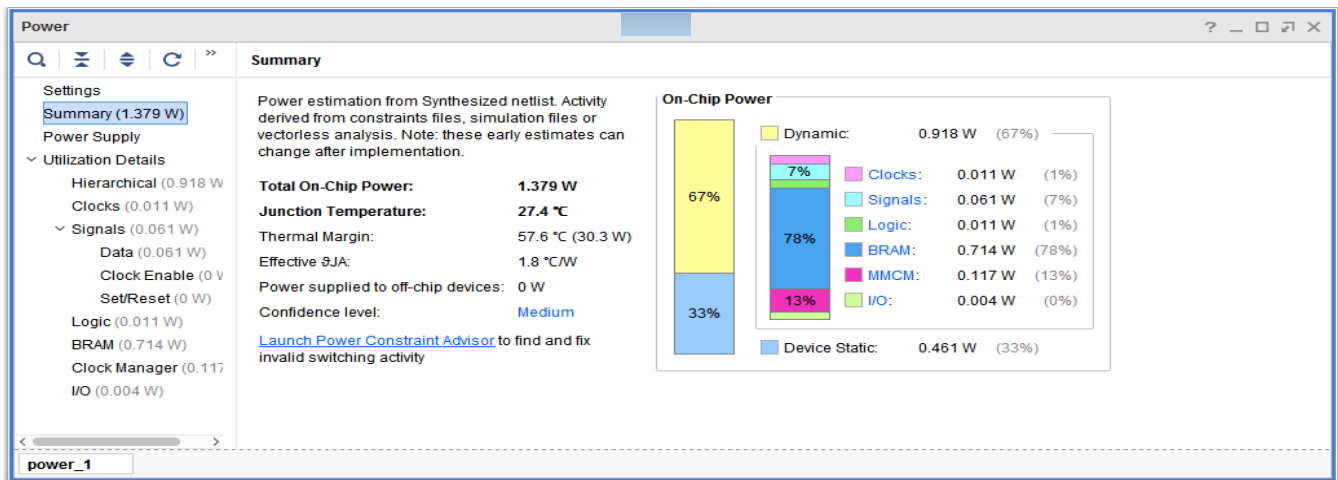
Power

? _ □ ⇗ ×

Settings
Summary (1.379 W)
Power Supply
Utilization Details
Hierarchical (0.918 W
Clocks (0.011 W)
Signals (0.061 W)
Data (0.061 W)
Clock Enable (0 W
Set/Reset (0 W)
Logic (0.011 W)
BRAM (0.714 W)
Clock Manager (0.117
I/O (0.004 W)

Summary

Power estimation from Synthesized netlist. Activity derived from constraints files, simulation files or vectorless analysis. Note: these early estimates can change after implementation.

| | |
|---|---|
| **Total On-Chip Power:** | **1.379 W** |
| **Junction Temperature:** | **27.4 °C** |
| Thermal Margin: | 57.6 °C (30.3 W) |
| Effective ϑJA: | 1.8 °C/W |
| Power supplied to off-chip devices: | 0 W |
| Confidence level: | Medium |

Launch Power Constraint Advisor to find and fix invalid switching activity

On-Chip Power

67%
33%

Dynamic: 0.918 W (67%)

7%
78%
13%

| | | |
|---|---|---|
| Clocks: | 0.011 W | (1%) |
| Signals: | 0.061 W | (7%) |
| Logic: | 0.011 W | (1%) |
| BRAM: | 0.714 W | (78%) |
| MMCM: | 0.117 W | (13%) |
| I/O: | 0.004 W | (0%) |

Device Static: 0.461 W (33%)

power_1